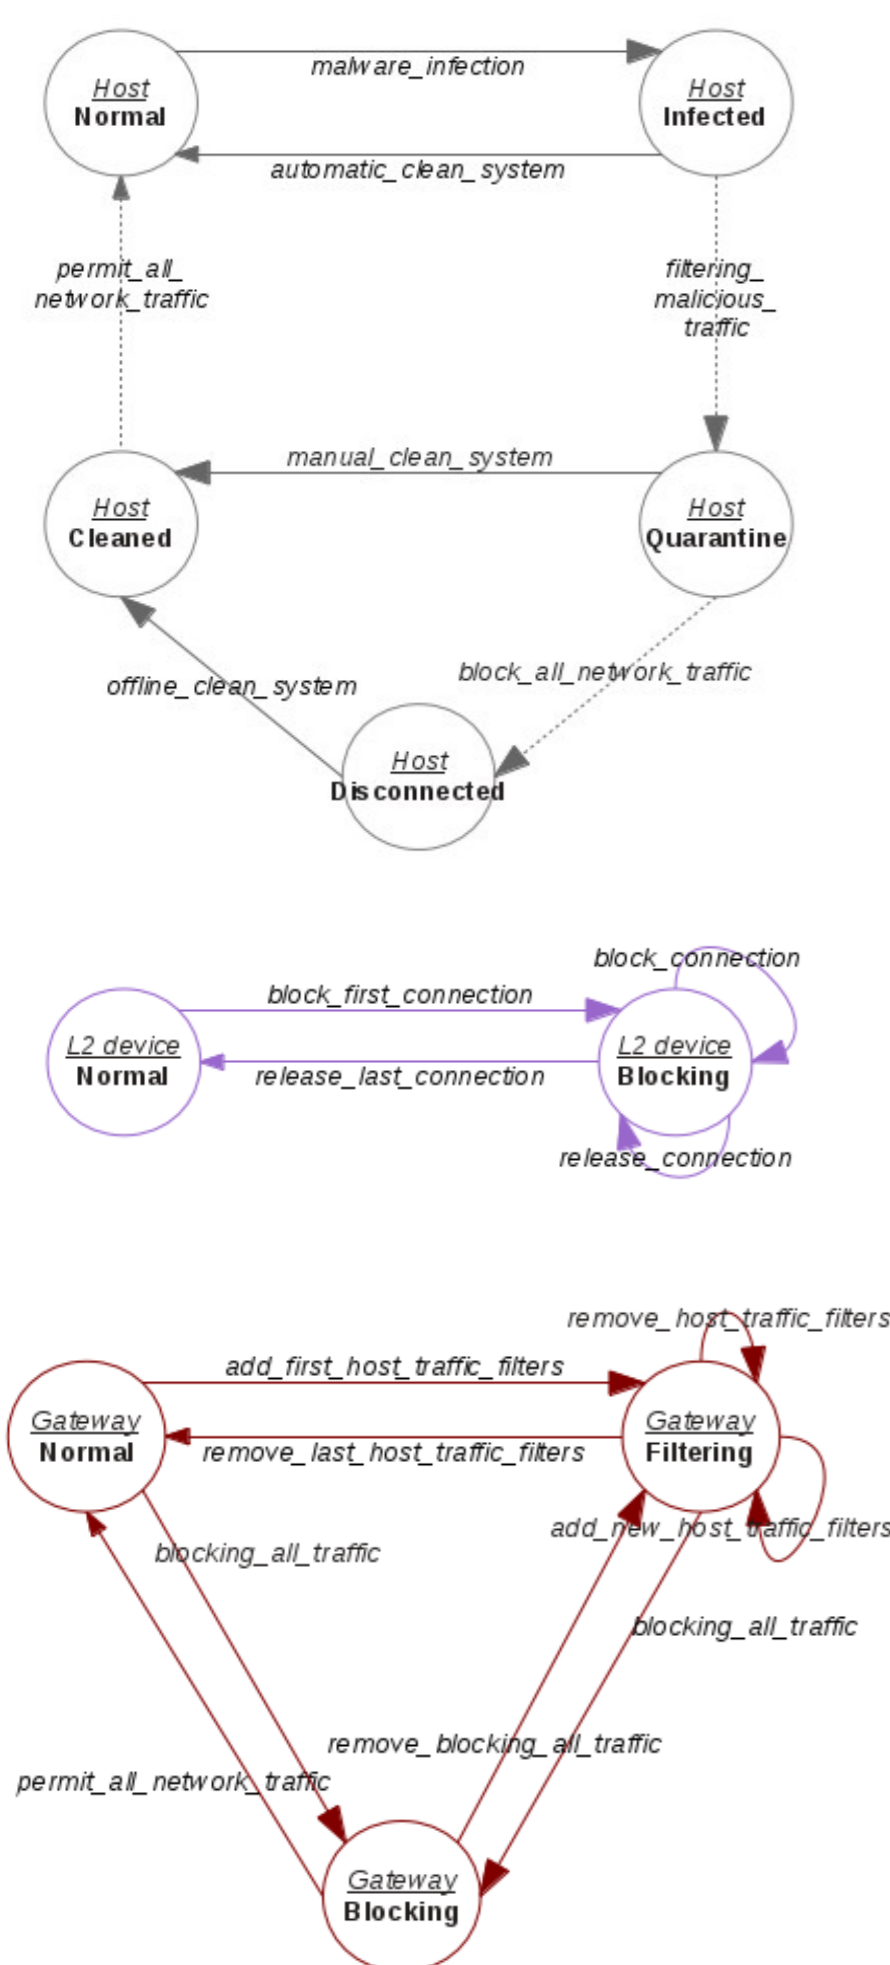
Host
Normal

malware_infection

Host
Infected

automatic_clean_system

permit_all_
network_traffic

filtering_
malicious_
traffic

manual_clean_system

Host
Cleaned

Host
Quarantine

offline_clean_system

block_all_network_traffic

Host
Disconnected

block_connection

block_first_connection

L2 device
Normal

L2 device
Blocking

release_last_connection

release_connection

remove_host_traffic_filters

add_first_host_traffic_filters

Gateway
Normal

Gateway
Filtering

remove_last_host_traffic_filters

add_new_host_traffic_filters

blocking_all_traffic

blocking_all_traffic

remove_blocking_all_traffic

permit_all_network_traffic

Gateway
Blocking